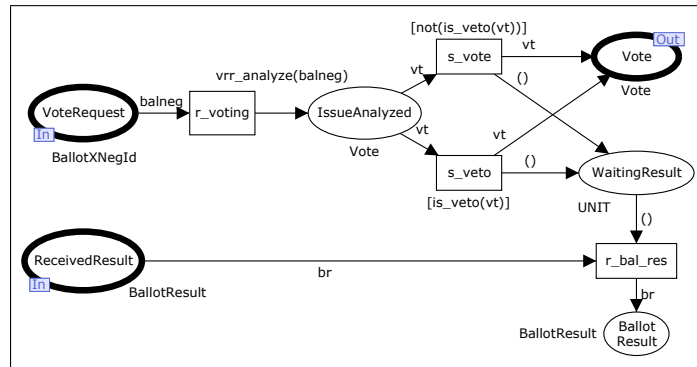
[not(is_veto(vt))]

vt

Out

s_vote

Vote

vrr_analyze(balneg)

vt

()

Vote

VoteRequest

balneg

r_voting

IssueAnalyzed

In

vt

vt

BallotXNegId

Vote

()

s_veto

WaitingResult

[is_veto(vt)]

UNIT

()

ReceivedResult

br

r_bal_res

In

BallotResult

br

BallotResult

Ballot Result